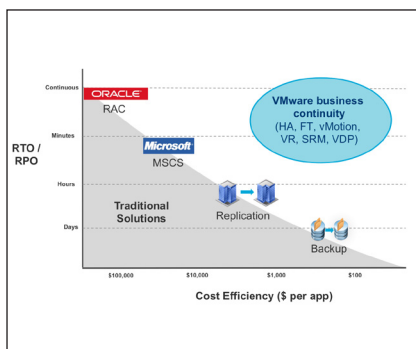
RTO / RPO

Continuous
Minutes
Hours
Days

ORACLE
RAC

Microsoft
MSCS

VMware business continuity
(HA, FT, vMotion, VR, SRM, VDP)

Traditional Solutions

Replication

Backup

$100,000
$10,000
$1,000
$100

Cost Efficiency ($ per app)